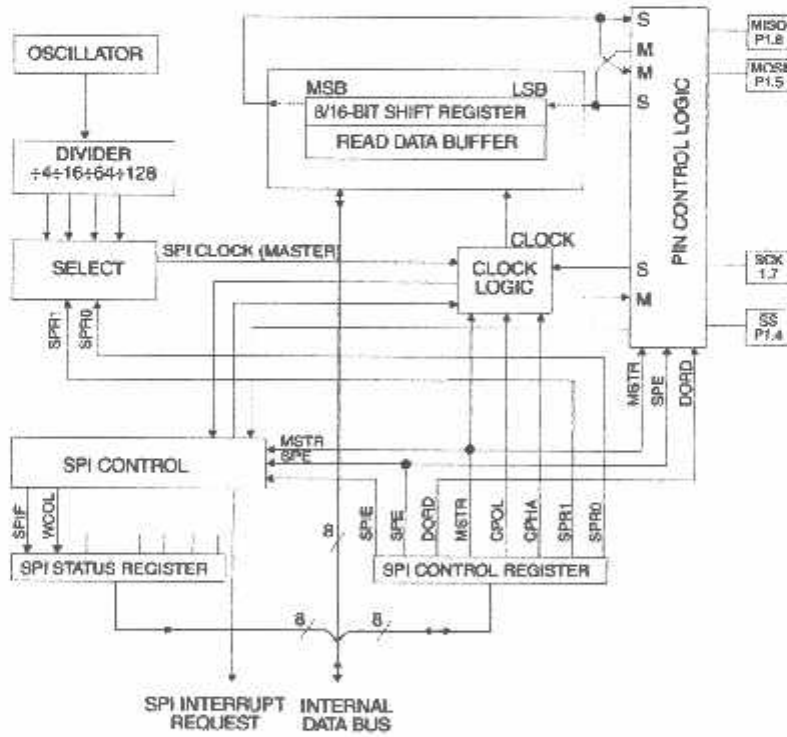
OSCILLATOR

DIVIDER
÷4÷16÷64÷128

SELECT

SPI CLOCK (MASTER)

SPR1
SPR0

MSB
LSB
8/16-BIT SHIFT REGISTER
READ DATA BUFFER

CLOCK
CLOCK LOGIC
S
M

S
M
M
S

PIN CONTROL LOGIC

MISO P1.6
MOSI P1.5
SCK 1.7
SS P1.4

MSTR
SPE
DORD

SPI CONTROL
MSTR
SPE

SPIF
WCOL
SPI STATUS REGISTER

8
SPIE
SPE
DORD
MSTR
CPOL
CPHA
SPR1
SPR0
SPI CONTROL REGISTER

8
8

SPI INTERRUPT REQUEST
INTERNAL DATA BUS